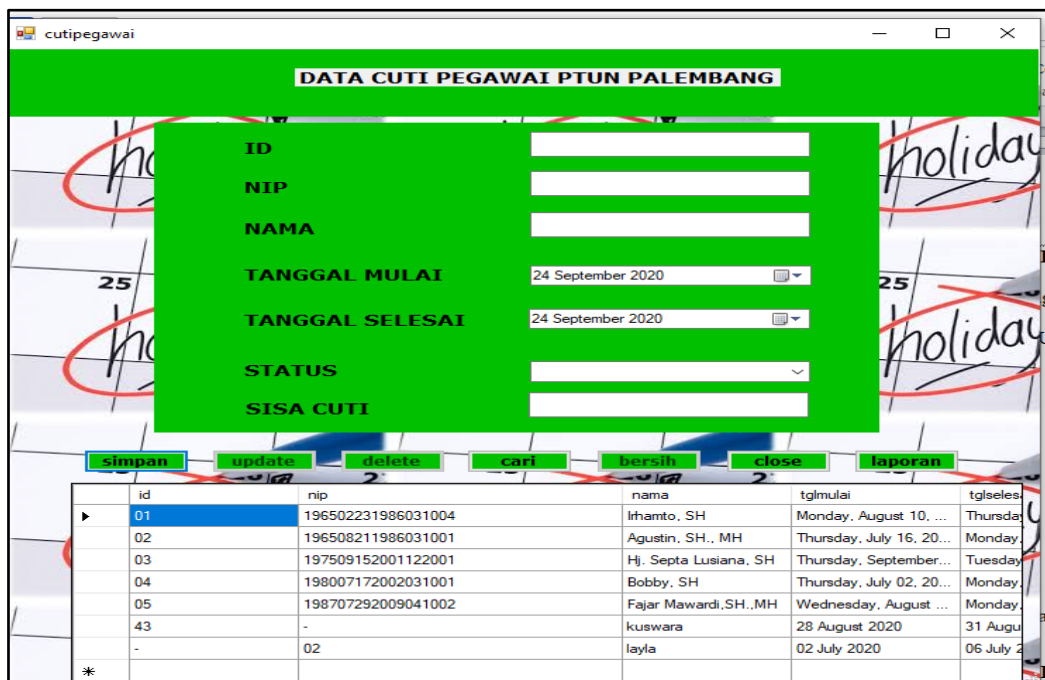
cutipegawai

DATA CUTI PEGAWAI PTUN PALEMBANG

ID

NIP

NAMA

TANGGAL MULAI 24 September 2020

TANGGAL SELESAI 24 September 2020

STATUS

SISA CUTI

simpan update delete cari bersih close laporan

| | id | nip | nama | tglmulai | tglseles |
|---|---|---|---|---|---|
| ▸ | 01 | 196502231986031004 | Irhamto, SH | Monday, August 10, ... | Thursday |
| | 02 | 196508211986031001 | Agustin, SH., MH | Thursday, July 16, 20... | Monday, |
| | 03 | 197509152001122001 | Hj. Septa Lusiana, SH | Thursday, September... | Tuesday |
| | 04 | 198007172002031001 | Bobby, SH | Thursday, July 02, 20... | Monday, |
| | 05 | 198707292009041002 | Fajar Mawardi,SH.,MH | Wednesday, August ... | Monday, |
| | 43 | - | kuswara | 28 August 2020 | 31 Augu |
| | - | 02 | layla | 02 July 2020 | 06 July 2 |
| * | | | | | |

25 25 holiday holiday